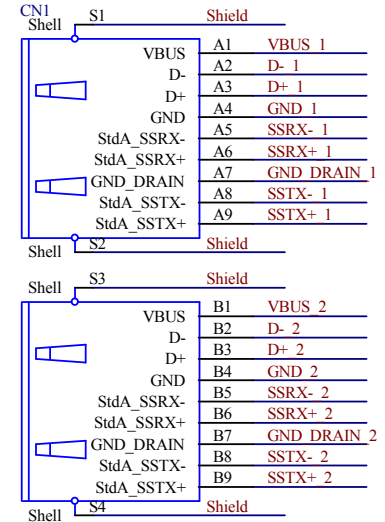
CN1
Shell
S1
Shield
VBUS
D-
D+
GND
StdA_SSRX-
StdA_SSRX+
GND_DRAIN
StdA_SSTX-
StdA_SSTX+
A1
A2
A3
A4
A5
A6
A7
A8
A9
VBUS_1
D-_1
D+_1
GND_1
SSRX-_1
SSRX+_1
GND_DRAIN_1
SSTX-_1
SSTX+_1
Shell
S2
Shield

Shell
S3
Shield
VBUS
D-
D+
GND
StdA_SSRX-
StdA_SSRX+
GND_DRAIN
StdA_SSTX-
StdA_SSTX+
B1
B2
B3
B4
B5
B6
B7
B8
B9
VBUS_2
D-_2
D+_2
GND_2
SSRX-_2
SSRX+_2
GND_DRAIN_2
SSTX-_2
SSTX+_2
Shell
S4
Shield